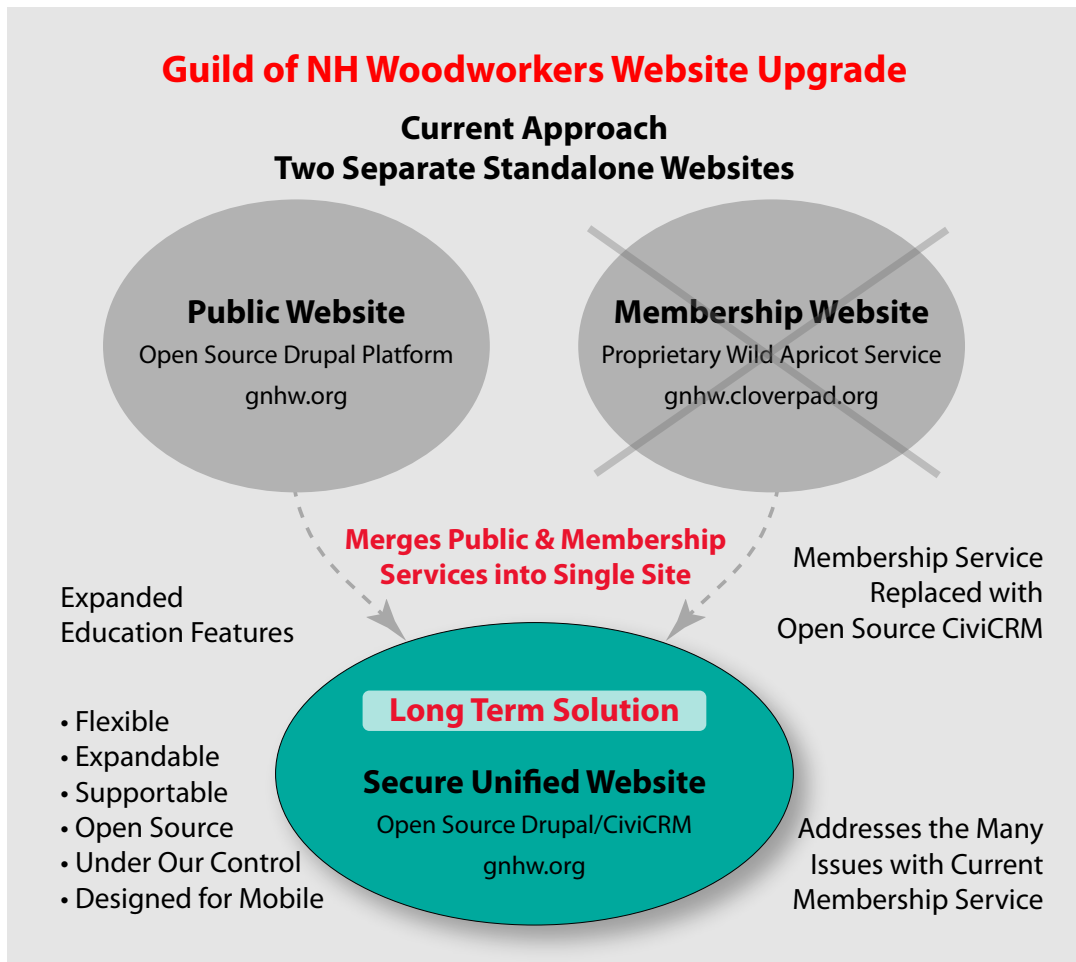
Guild of NH Woodworkers Website Upgrade

Current Approach
Two Separate Standalone Websites

Public Website
Open Source Drupal Platform
gnhw.org

Membership Website
Proprietary Wild Apricot Service
gnhw.cloverpad.org

Merges Public & Membership Services into Single Site

Expanded Education Features

Membership Service Replaced with Open Source CiviCRM

Long Term Solution

Secure Unified Website
Open Source Drupal/CiviCRM
gnhw.org

• Flexible
• Expandable
• Supportable
• Open Source
• Under Our Control
• Designed for Mobile

Addresses the Many Issues with Current Membership Service